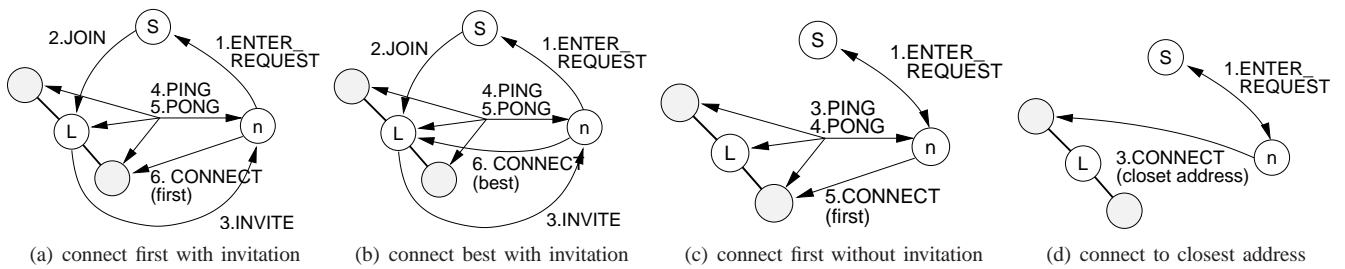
S
2.JOIN
1.ENTER_ REQUEST
4.PING
5.PONG
L
n
6. CONNECT (first)
3.INVITE
(a) connect first with invitation

S
2.JOIN
1.ENTER_ REQUEST
4.PING
5.PONG
L
n
6. CONNECT (best)
3.INVITE
(b) connect best with invitation

S
1.ENTER_ REQUEST
3.PING
4.PONG
L
n
5.CONNECT (first)
(c) connect first without invitation

S
1.ENTER_ REQUEST
L
3.CONNECT (closet address)
n
(d) connect to closest address